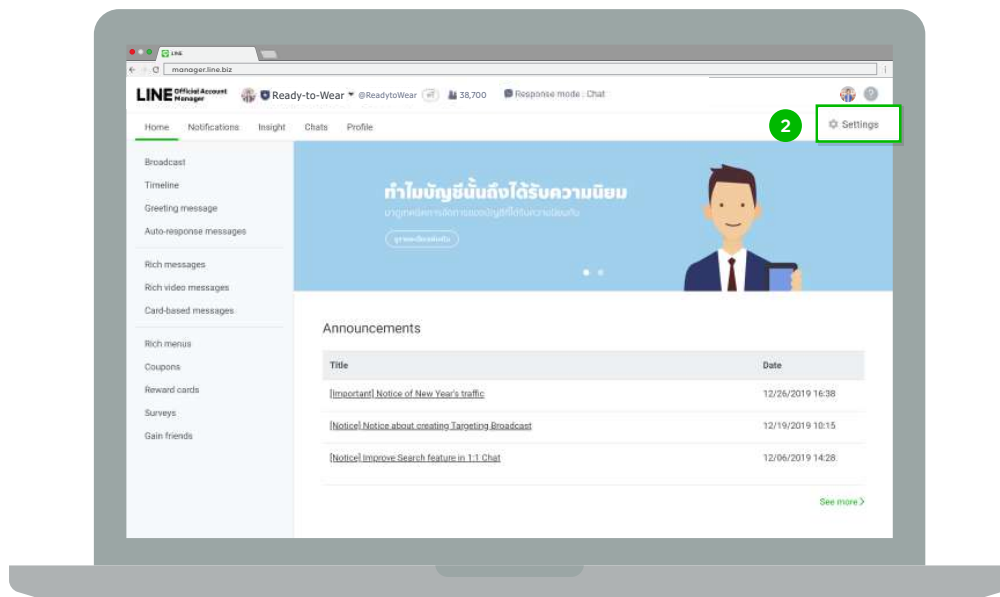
LINE

manager.line.biz

LINE Official Account Manager

Ready-to-Wear @ReadytoWear 38,700 Response mode : Chat

Home Notifications Insight Chats Profile

2 Settings

Broadcast
Timeline
Greeting message
Auto-response messages

Rich messages
Rich video messages
Card-based messages

Rich menus
Coupons
Reward cards
Surveys
Gain friends

ทำไมบัญชีนั้นถึงได้รับความนิยม

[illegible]

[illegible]

Announcements

| Title | Date |
|---|---|
| [Important] Notice of New Year's traffic | 12/26/2019 16:38 |
| [Notice] Notice about creating Targeting Broadcast | 12/19/2019 10:15 |
| [Notice] Improve Search feature in 1:1 Chat | 12/06/2019 14:28 |

See more